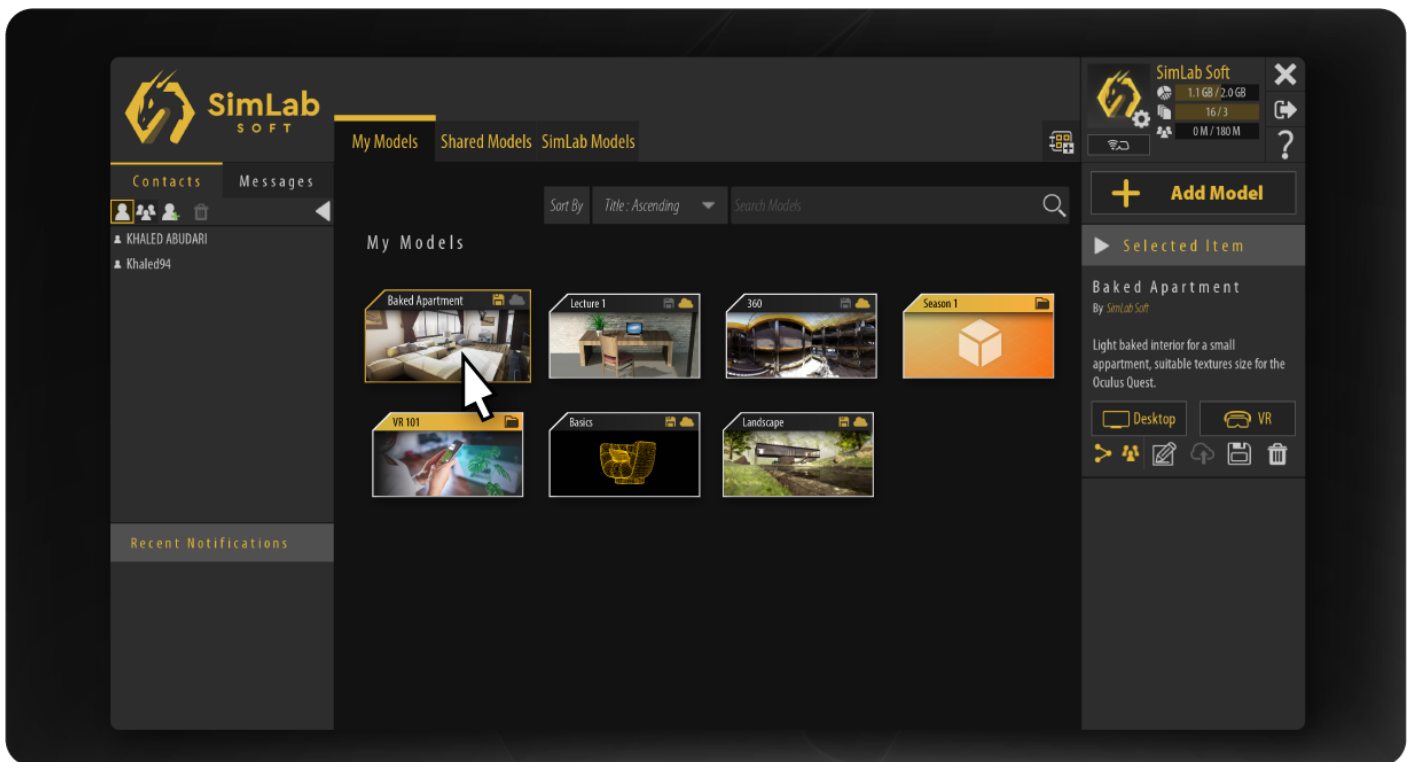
SimLab SOFT

My Models
Shared Models
SimLab Models

SimLab Soft
1.1 GB / 2.0 GB
16 / 3
0 M / 180 M

Contacts
Messages

KHALED ABUDARI
Khaled94

Sort By
Title : Ascending
Search Models

My Models

Baked Apartment
Lecture 1
360
Season 1
VR 101
Basics
Landscape

Recent Notifications

Add Model

Selected Item

Baked Apartment
By SimLab Soft

Light baked interior for a small apartment, suitable textures size for the Oculus Quest.

Desktop
VR

?